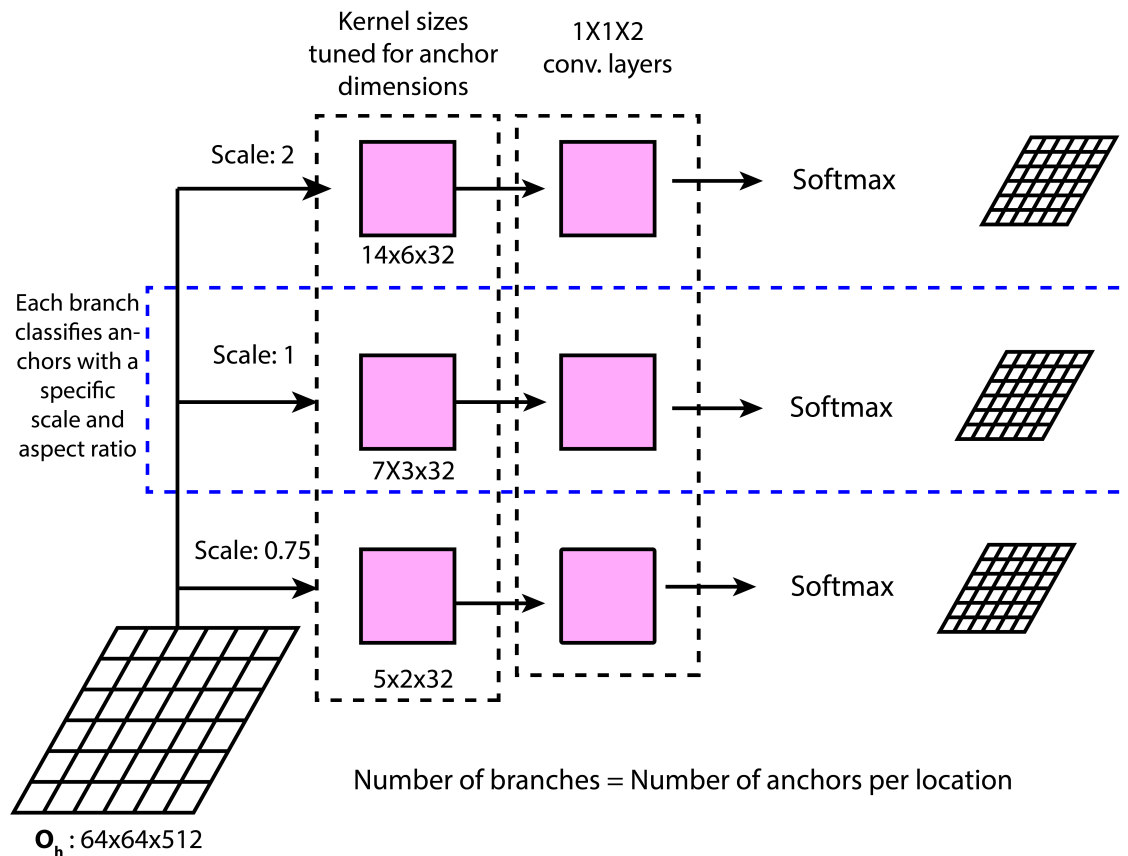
Kernel sizes tuned for anchor dimensions

1X1X2 conv. layers

Scale: 2

14x6x32

Softmax

Each branch classifies anchors with a specific scale and aspect ratio

Scale: 1

7X3x32

Softmax

Scale: 0.75

5x2x32

Softmax

Number of branches = Number of anchors per location

$\mathbf{O_h}$ : 64x64x512